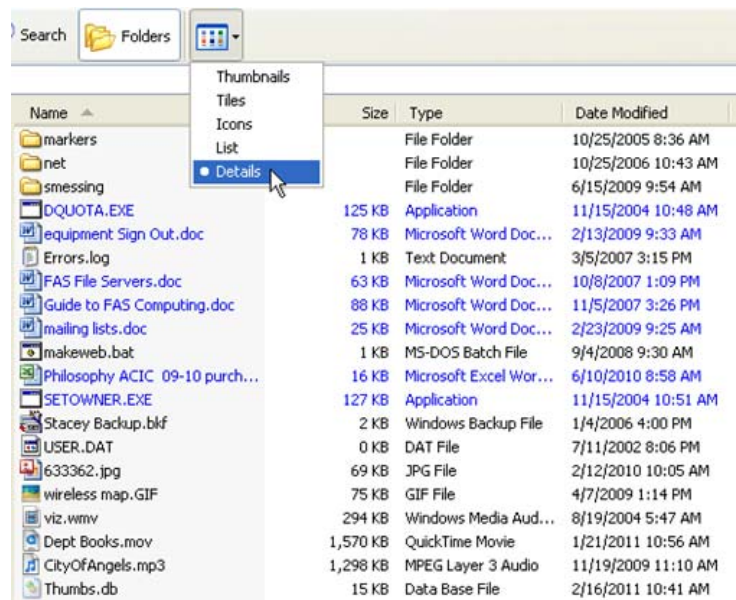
Search Folders

Thumbnails
Tiles
Icons
List
• Details

| Name | Size | Type | Date Modified |
|---|---|---|---|
| markers | | File Folder | 10/25/2005 8:36 AM |
| net | | File Folder | 10/25/2006 10:43 AM |
| smessing | | File Folder | 6/15/2009 9:54 AM |
| DQUOTA.EXE | 125 KB | Application | 11/15/2004 10:48 AM |
| equipment Sign Out.doc | 78 KB | Microsoft Word Doc... | 2/13/2009 9:33 AM |
| Errors.log | 1 KB | Text Document | 3/5/2007 3:15 PM |
| FAS File Servers.doc | 63 KB | Microsoft Word Doc... | 10/8/2007 1:09 PM |
| Guide to FAS Computing.doc | 88 KB | Microsoft Word Doc... | 11/5/2007 3:26 PM |
| mailing lists.doc | 25 KB | Microsoft Word Doc... | 2/23/2009 9:25 AM |
| makeweb.bat | 1 KB | MS-DOS Batch File | 9/4/2008 9:30 AM |
| Philosophy ACIC 09-10 purch... | 16 KB | Microsoft Excel Wor... | 6/10/2010 8:58 AM |
| SETOWNER.EXE | 127 KB | Application | 11/15/2004 10:51 AM |
| Stacey Backup.bkf | 2 KB | Windows Backup File | 1/4/2006 4:00 PM |
| USER.DAT | 0 KB | DAT File | 7/11/2002 8:06 PM |
| 633362.jpg | 69 KB | JPG File | 2/12/2010 10:05 AM |
| wireless map.GIF | 75 KB | GIF File | 4/7/2009 1:14 PM |
| viz.wmv | 294 KB | Windows Media Aud... | 8/19/2004 5:47 AM |
| Dept Books.mov | 1,570 KB | QuickTime Movie | 1/21/2011 10:56 AM |
| CityOfAngels.mp3 | 1,298 KB | MPEG Layer 3 Audio | 11/19/2009 11:10 AM |
| Thumbs.db | 15 KB | Data Base File | 2/16/2011 10:41 AM |